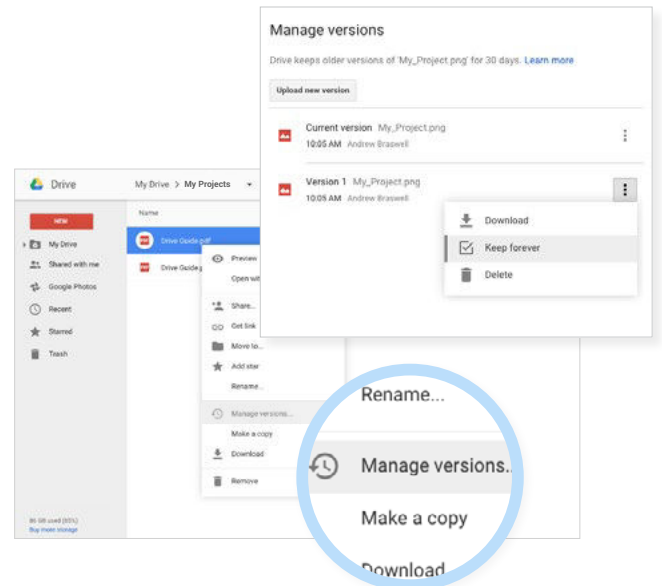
Manage versions

Drive keeps older versions of 'My_Project.png' for 30 days. Learn more

Upload new version

Current version My_Project.png
10:05 AM Andrew Braswell

Version 1 My_Project.png
10:05 AM Andrew Braswell

Download
Keep forever
Delete

Drive
My Drive > My Projects

NEW
My Drive
Shared with me
Google Photos
Recent
Starred
Trash

Name
Drive Guide.pdf
Drive Guide.p

Preview
Open with
Share...
Get link
Move to...
Add star
Rename...
Manage versions...
Make a copy
Download
Remove

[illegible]
Buy more storage

Rename...
Manage versions...
Make a copy
Download